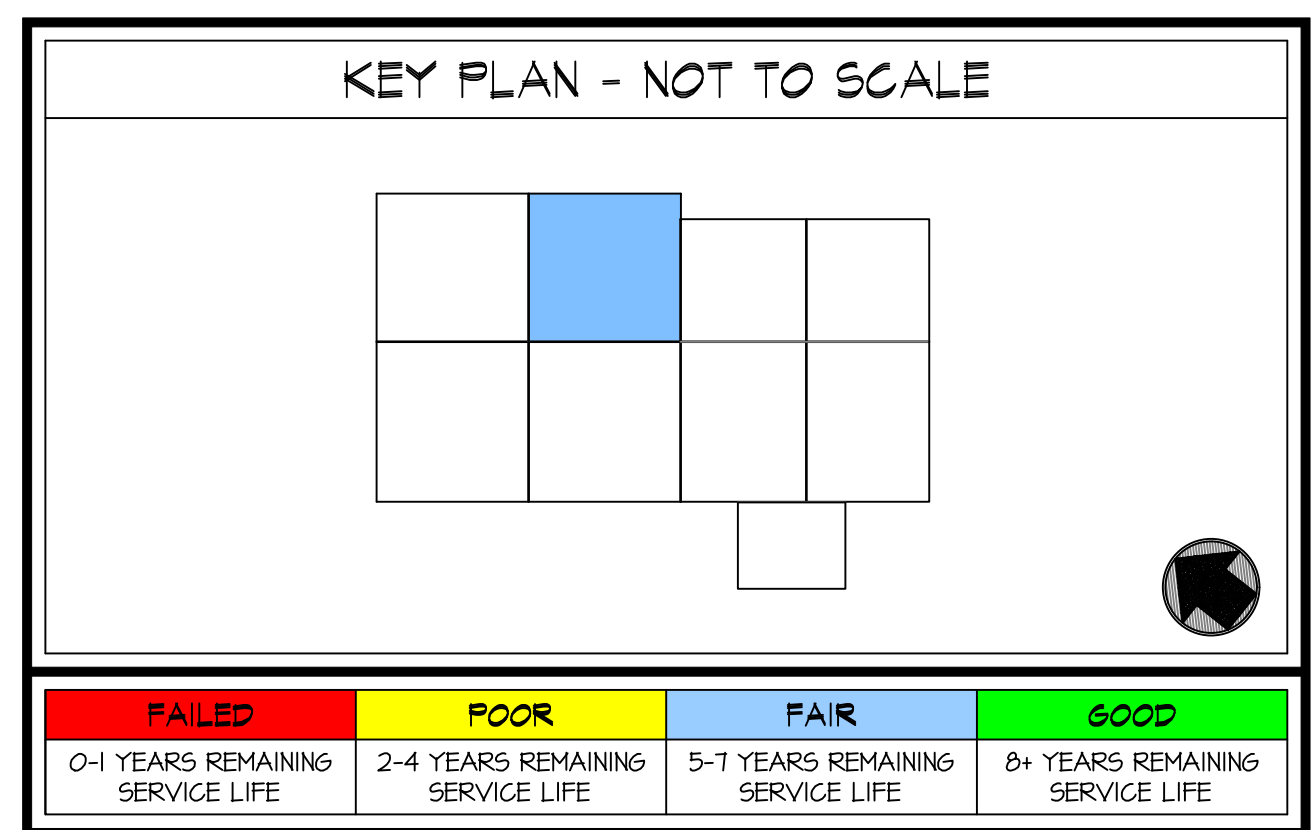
KEY PLAN - NOT TO SCALE

| FAILED | POOR | FAIR | GOOD |
|---|---|---|---|
| 0-1 YEARS REMAINING SERVICE LIFE | 2-4 YEARS REMAINING SERVICE LIFE | 5-7 YEARS REMAINING SERVICE LIFE | 8+ YEARS REMAINING SERVICE LIFE |